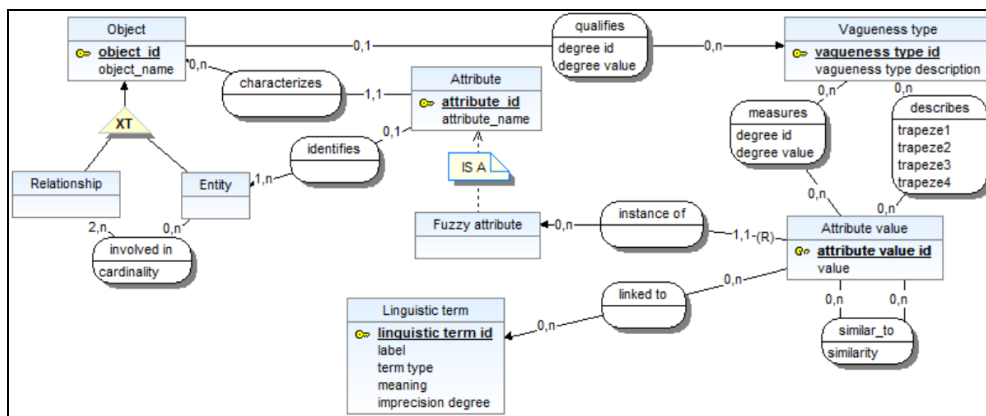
Object
object_id
object_name

0,1

qualifies
degree id
degree value

0,n

Vagueness type
vagueness type id
vagueness type description

0,n

characterizes

1,1

Attribute
attribute_id
attribute_name

XT

0,1

identifies

1,n

IS A

Relationship

Entity

measures
degree id
degree value

0,n

0,n

describes
trapeze1
trapeze2
trapeze3
trapeze4

0,n

0,n

2,n

0,n

involved in
cardinality

Fuzzy attribute

0,n

instance of

1,1 (R)

Attribute value
attribute value id
value

0,n

linked to

Linguistic term
linguistic term id
label
term type
meaning
imprecision degree

0,n

0,n

0,n

similar_to
similarity